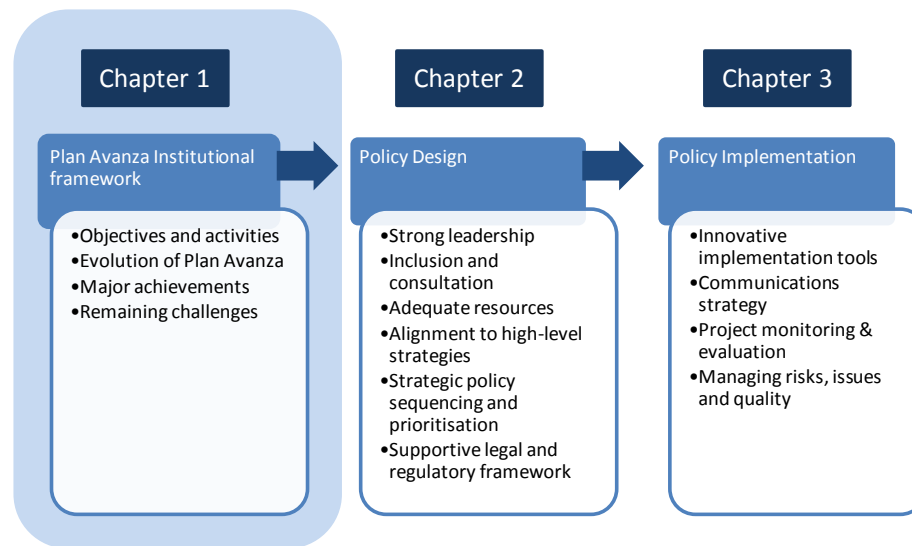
Chapter 1

Plan Avanza Institutional framework

•Objectives and activities
•Evolution of Plan Avanza
•Major achievements
•Remaining challenges

Chapter 2

Policy Design

•Strong leadership
•Inclusion and consultation
•Adequate resources
•Alignment to high-level strategies
•Strategic policy sequencing and prioritisation
•Supportive legal and regulatory framework

Chapter 3

Policy Implementation

•Innovative implementation tools
•Communications strategy
•Project monitoring & evaluation
•Managing risks, issues and quality